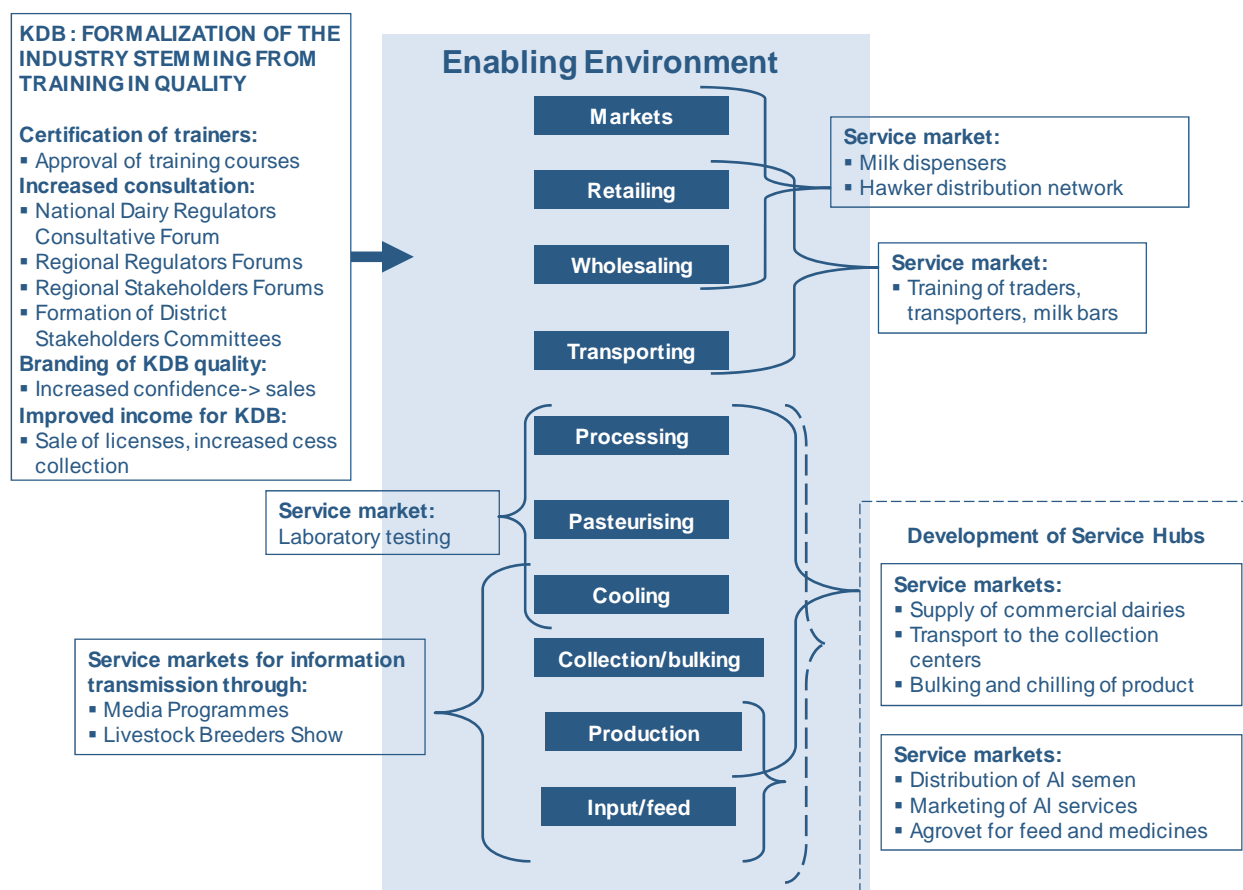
KDB : FORMALIZATION OF THE INDUSTRY STEMMING FROM TRAINING IN QUALITY

Certification of trainers:
▪ Approval of training courses
Increased consultation:
▪ National Dairy Regulators Consultative Forum
▪ Regional Regulators Forums
▪ Regional Stakeholders Forums
▪ Formation of District Stakeholders Committees
Branding of KDB quality:
▪ Increased confidence-> sales
Improved income for KDB:
▪ Sale of licenses, increased cess collection

Enabling Environment

Markets

Retailing

Wholesaling

Transporting

Processing

Pasteurising

Cooling

Collection/bulking

Production

Input/feed

Service market:
▪ Milk dispensers
▪ Hawker distribution network

Service market:
▪ Training of traders, transporters, milk bars

Service market:
Laboratory testing

Service markets for information transmission through:
▪ Media Programmes
▪ Livestock Breeders Show

Development of Service Hubs

Service markets:
▪ Supply of commercial dairies
▪ Transport to the collection centers
▪ Bulking and chilling of product

Service markets:
▪ Distribution of AI semen
▪ Marketing of AI services
▪ Agrovet for feed and medicines